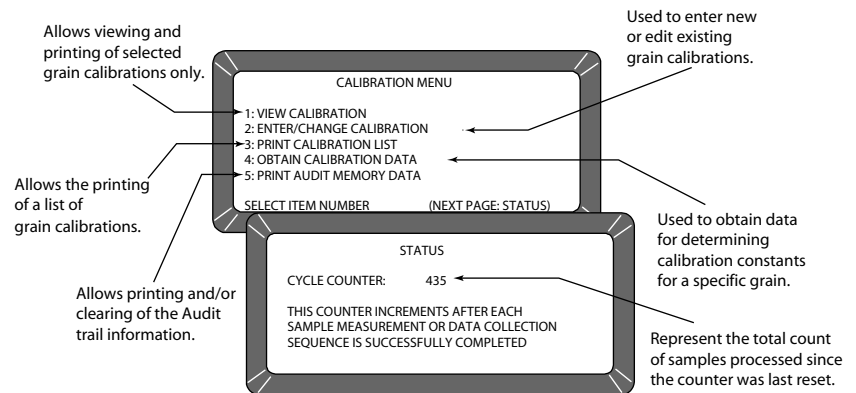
Allows viewing and printing of selected grain calibrations only.

Used to enter new or edit existing grain calibrations.

CALIBRATION MENU

1: VIEW CALIBRATION
2: ENTER/CHANGE CALIBRATION
3: PRINT CALIBRATION LIST
4: OBTAIN CALIBRATION DATA
5: PRINT AUDIT MEMORY DATA

SELECT ITEM NUMBER (NEXT PAGE: STATUS)

Allows the printing of a list of grain calibrations.

Used to obtain data for determining calibration constants for a specific grain.

STATUS

CYCLE COUNTER: 435

THIS COUNTER INCREMENTS AFTER EACH SAMPLE MEASUREMENT OR DATA COLLECTION SEQUENCE IS SUCCESSFULLY COMPLETED

Allows printing and/or clearing of the Audit trail information.

Represent the total count of samples processed since the counter was last reset.